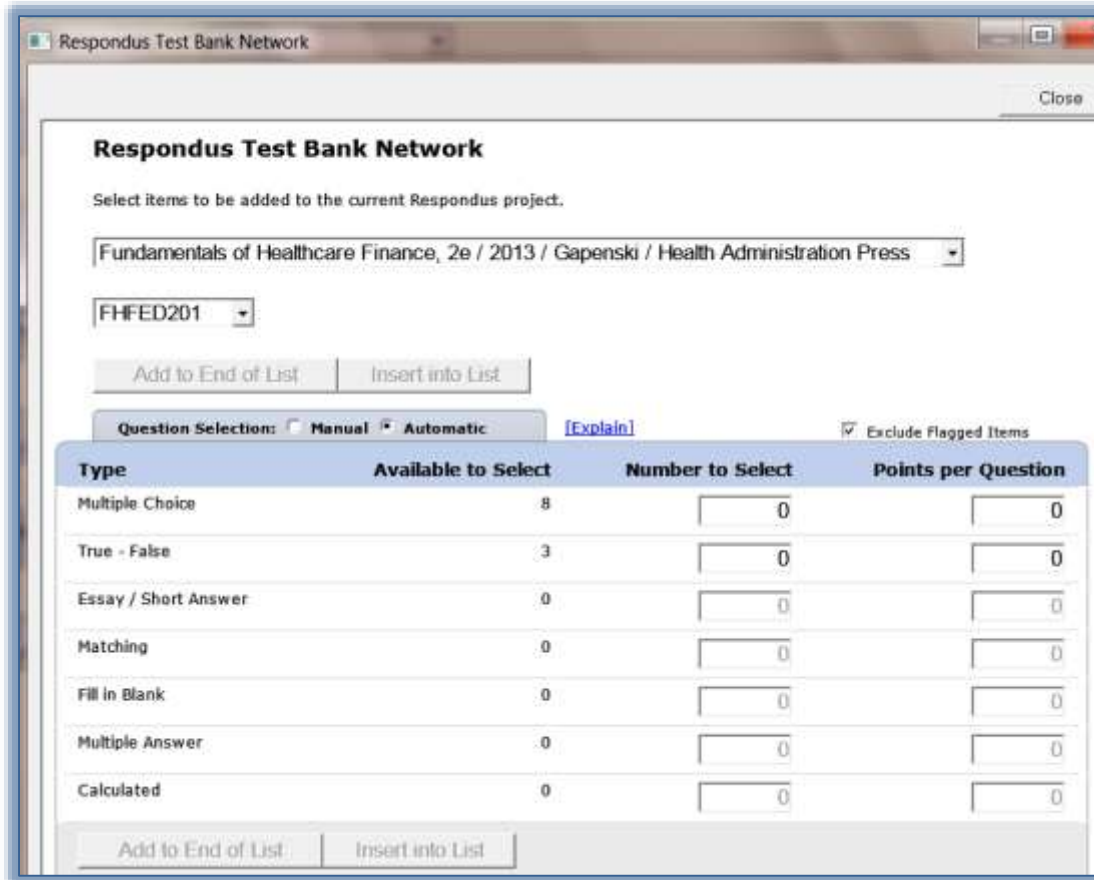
Respondus Test Bank Network

Close

Respondus Test Bank Network

Select items to be added to the current Respondus project.

Fundamentals of Healthcare Finance, 2e / 2013 / Gapenski / Health Administration Press

FHFED201

Add to End of List | Insert into List

Question Selection: Manual Automatic

[Explain]

Exclude Flagged Items

| Type | Available to Select | Number to Select | Points per Question |
|---|---|---|---|
| Multiple Choice | 8 | 0 | 0 |
| True - False | 3 | 0 | 0 |
| Essay / Short Answer | 0 | 0 | 0 |
| Matching | 0 | 0 | 0 |
| Fill in Blank | 0 | 0 | 0 |
| Multiple Answer | 0 | 0 | 0 |
| Calculated | 0 | 0 | 0 |

Add to End of List | Insert into List